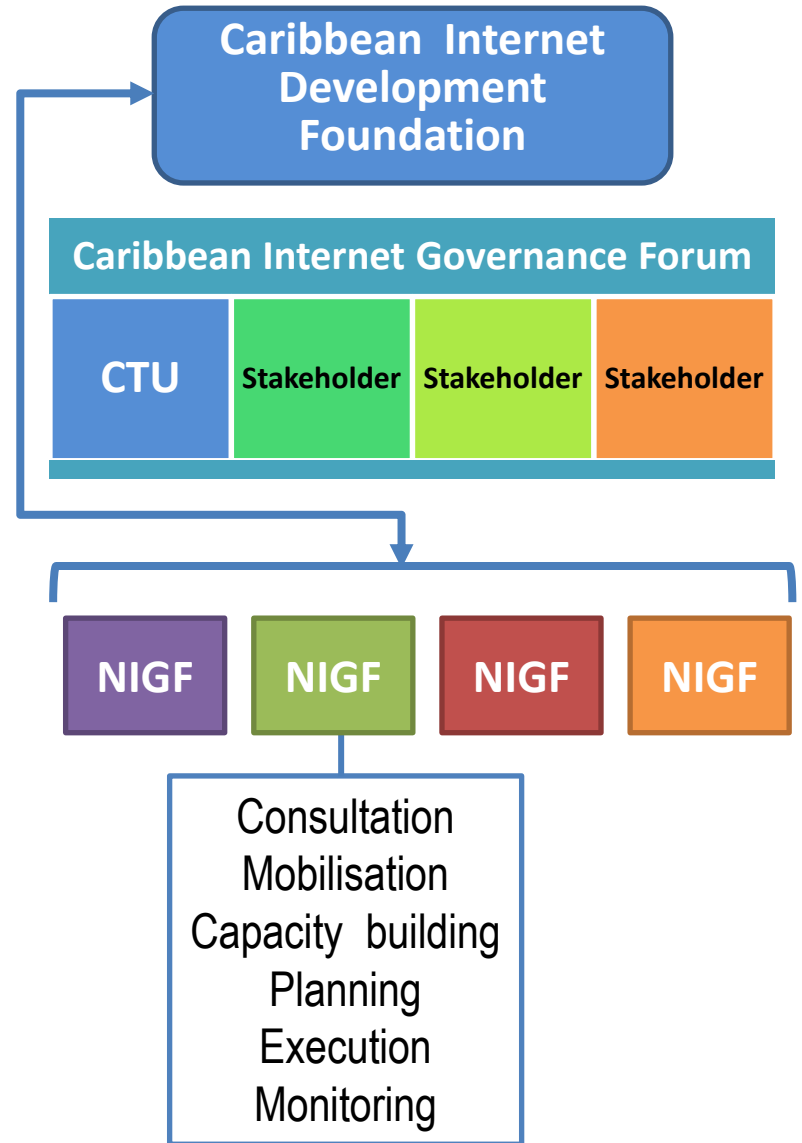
Caribbean Internet Development Foundation

Caribbean Internet Governance Forum

CTU

Stakeholder

Stakeholder

Stakeholder

NIGF

NIGF

NIGF

NIGF

Consultation
Mobilisation
Capacity building
Planning
Execution
Monitoring